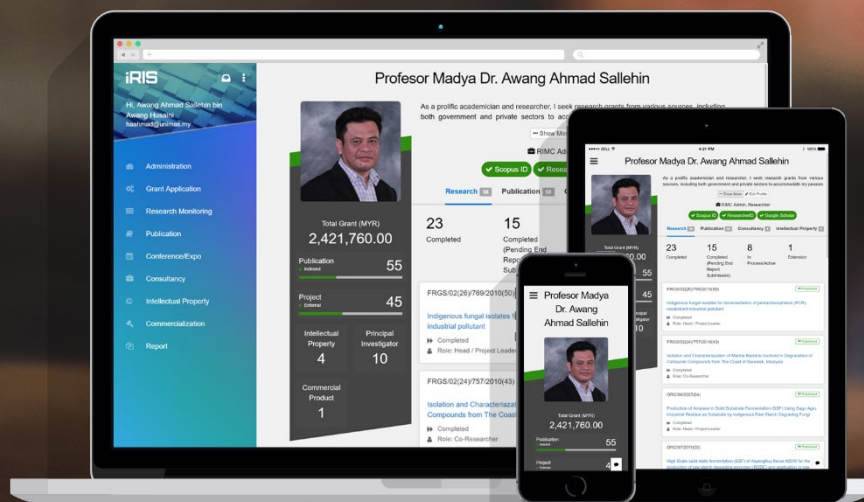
iRIS

Hi, Awang Ahmad Sallehin bin Awang Husaini
haahmad@unimas.my

Administration

Grant Application

Research Monitoring

Publication

Conference/Expo

Consultancy

Intellectual Property

Commercialization

Report

Profesor Madya Dr. Awang Ahmad Sallehin

As a prolific academician and researcher, I seek research grants from various sources, including both government and private sectors to acc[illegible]

Show Mo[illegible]

RIMC Ad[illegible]

Scopus ID

Rese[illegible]

Total Grant (MYR)
2,421,760.00

Publication
Indexed
55

Project
External
45

Intellectual Property
4

Principal Investigator
10

Commercial Product
1

Research 35

Publication 55

23
Completed

15
Completed (Pending End Repo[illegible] Sub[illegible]

FRGS/02(26)/769/2010(50)

Indigenous fungal isolates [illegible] industrial pollutant

Completed

Role: Head / Project Leader

FRGS/02(24)/757/2010(43)

Isolation and Characterizati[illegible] Compounds from The Coast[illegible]

Completed

Role: Co-Researcher

Profesor Madya Dr. Awang Ahmad Sallehin

As a prolific academician and researcher, I seek research grants from various sources, including both government and private sectors to accommodate my passion

RIMC Admin, Researcher

Scopus ID

ResearcherID

Google Scholar

Research 35

Publication 55

Consultancy 7

Intellectual Property 4

Total Grant (MYR)
2,421,760.00

23
Completed

15
Completed (Pending End Report Submission)

8
In Process/Active

1
Extension

45

10

Profesor Madya Dr. Awang Ahmad Sallehin

Total Grant (MYR)
2,421,760.00

Publication
Indexed
55

Project
4